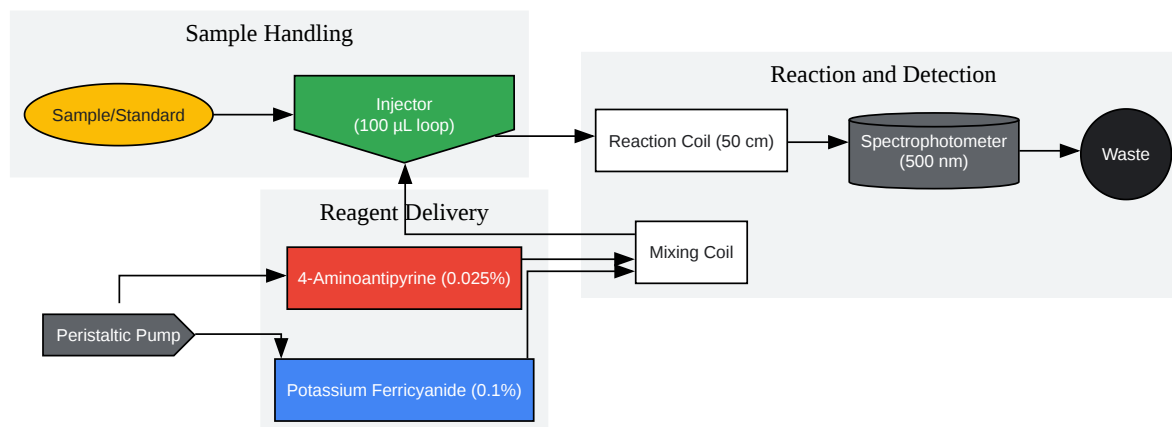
Sample Handling

Sample/Standard

Injector
(100 µL loop)

Reaction and Detection

Reaction Coil (50 cm)

Spectrophotometer
(500 nm)

Waste

Reagent Delivery

4-Aminoantipyrine (0.025%)

Mixing Coil

Peristaltic Pump

Potassium Ferricyanide (0.1%)